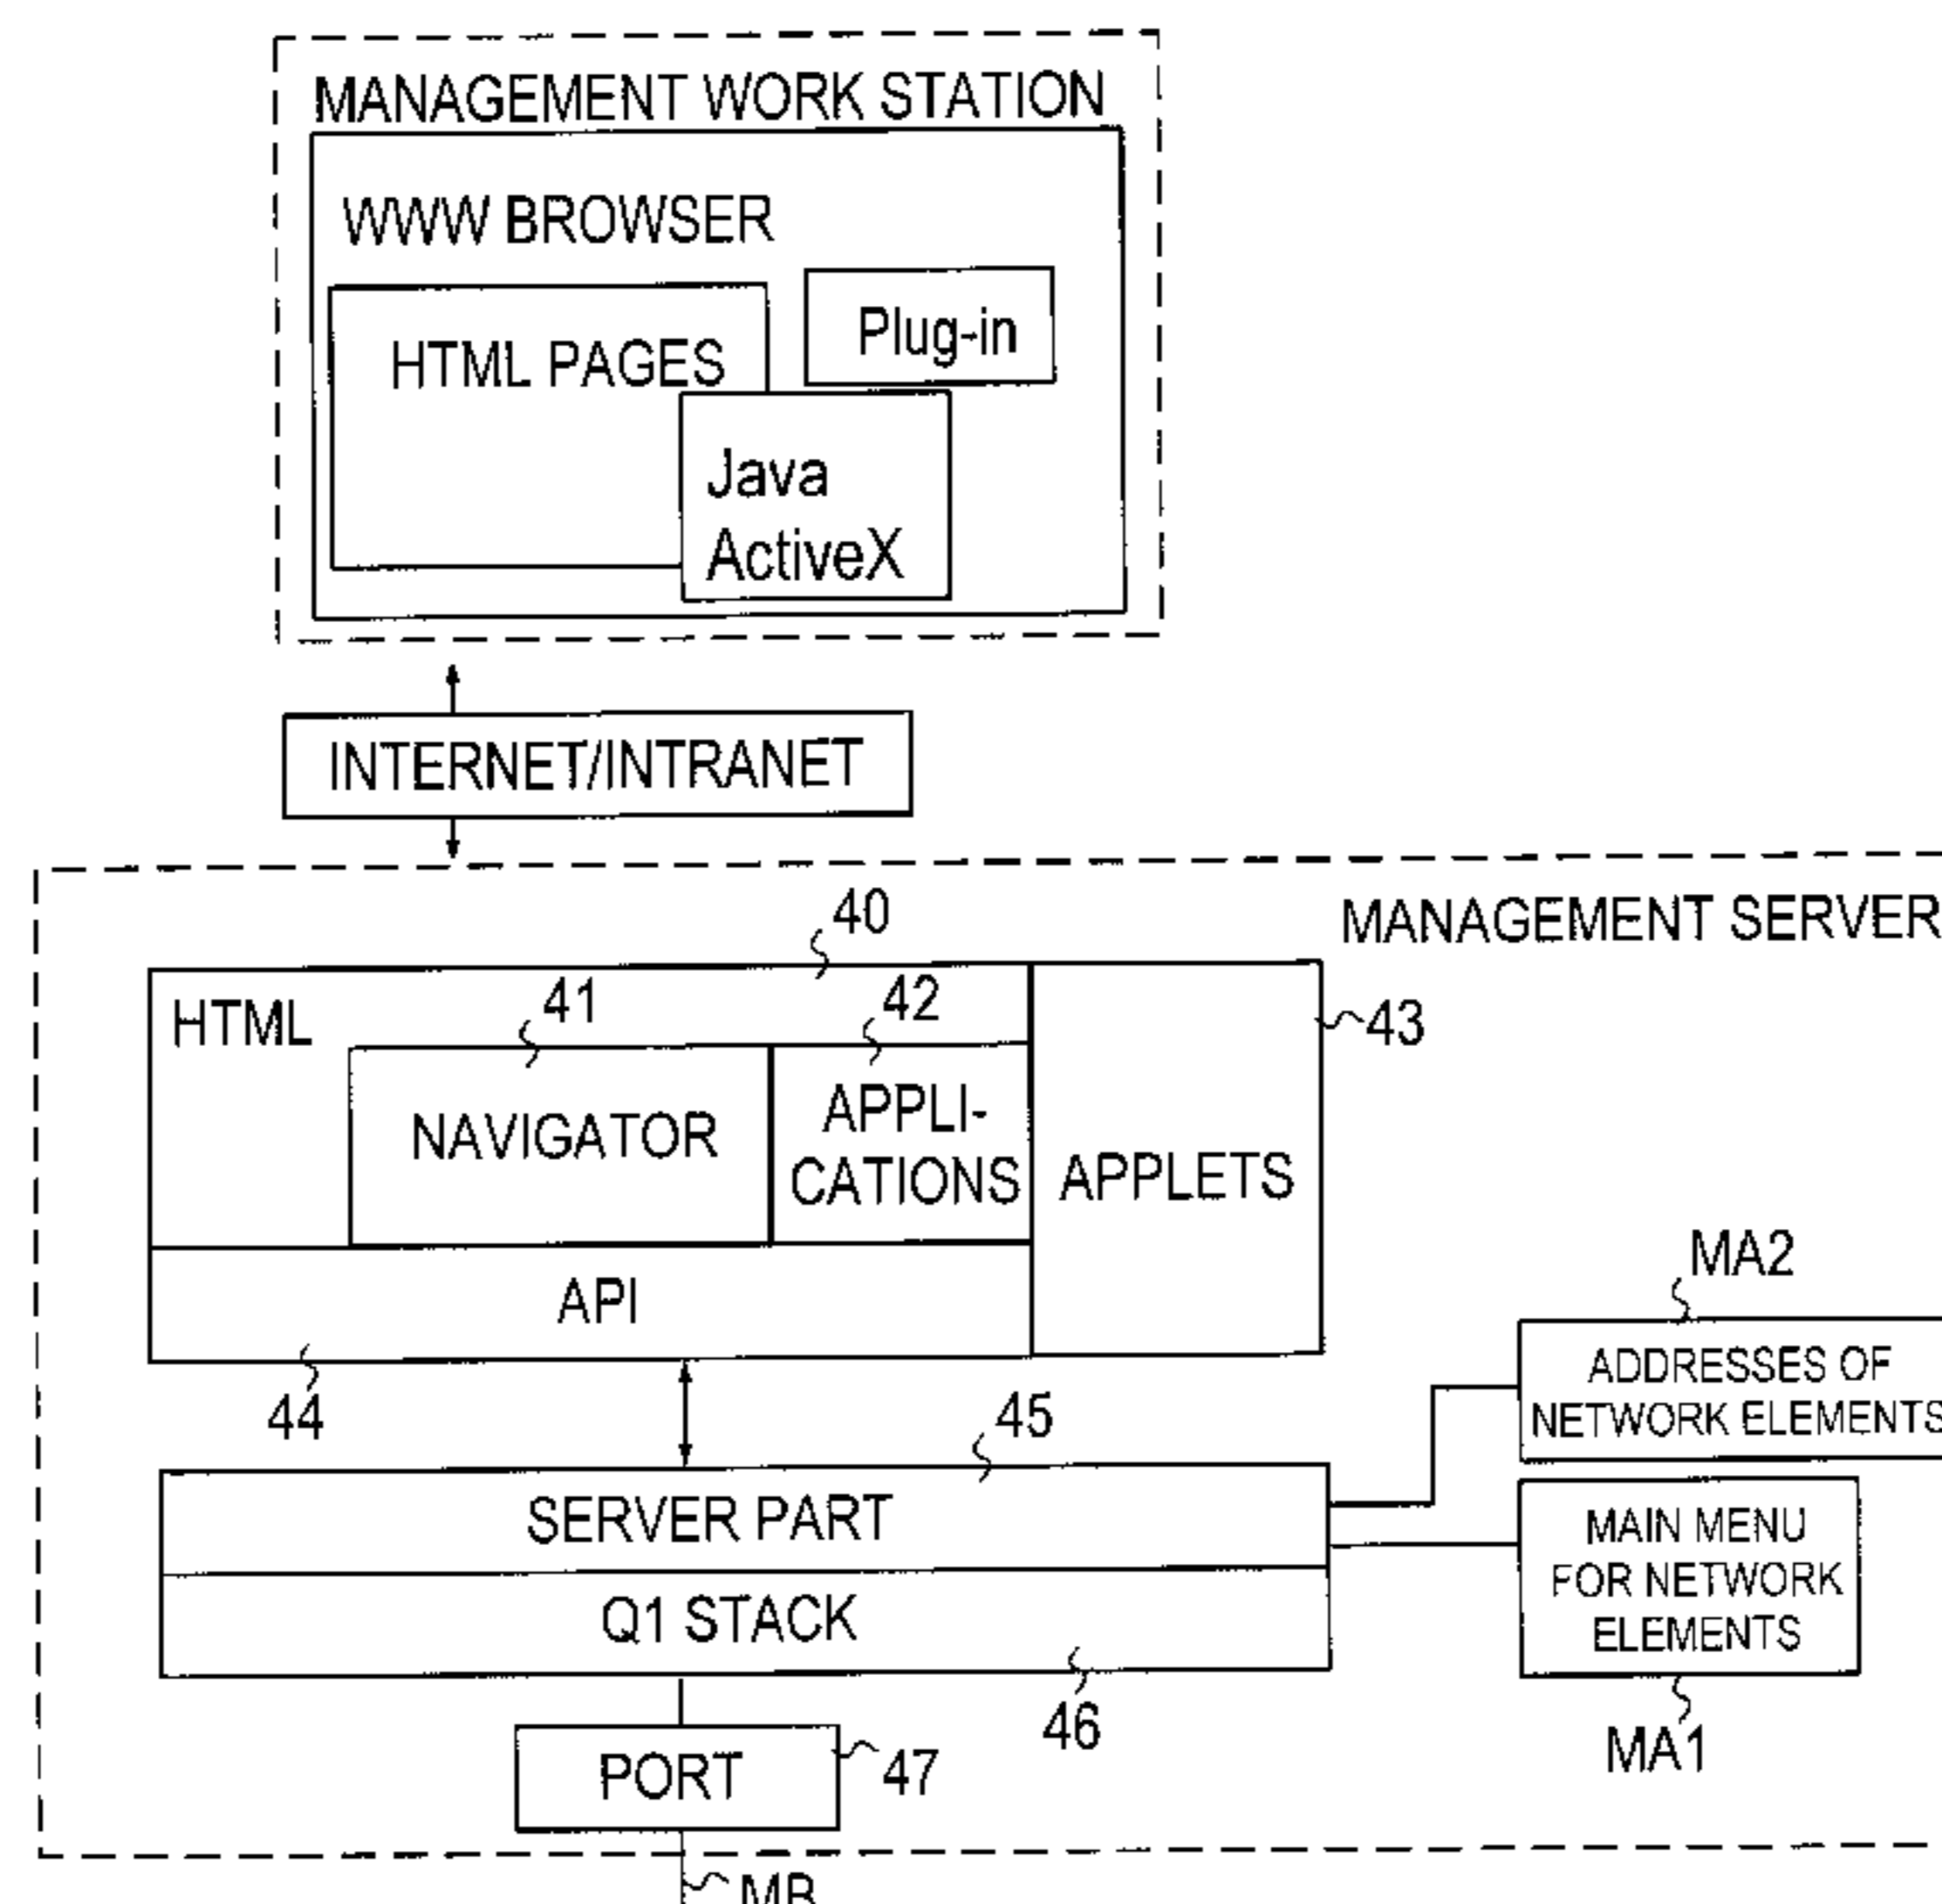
MANAGEMENT WORK STATION

WWW BROWSER

HTML PAGES

Plug-in

Java
ActiveX

INTERNET/INTRANET

40

MANAGEMENT SERVER

HTML

41

42

43

NAVIGATOR

APPLICATIONS

APPLETS

API

MA2

ADDRESSES OF NETWORK ELEMENTS

44

45

SERVER PART

MAIN MENU FOR NETWORK ELEMENTS

Q1 STACK

46

MA1

PORT

47

MB